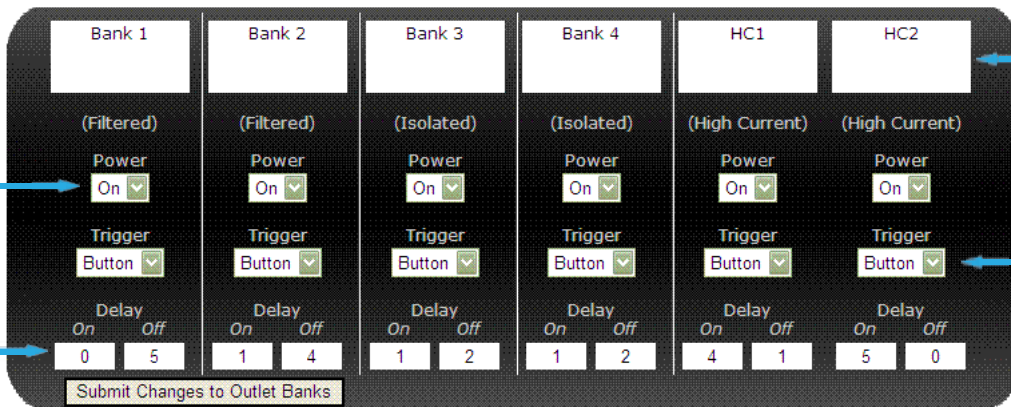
Bank 1

(Filtered)

Power
On

Trigger
Button

Delay
On Off
0 5

Bank 2

(Filtered)

Power
On

Trigger
Button

Delay
On Off
1 4

Bank 3

(Isolated)

Power
On

Trigger
Button

Delay
On Off
1 2

Bank 4

(Isolated)

Power
On

Trigger
Button

Delay
On Off
1 2

HC1

(High Current)

Power
On

Trigger
Button

Delay
On Off
4 1

HC2

(High Current)

Power
On

Trigger
Button

Delay
On Off
5 0

Submit Changes to Outlet Banks